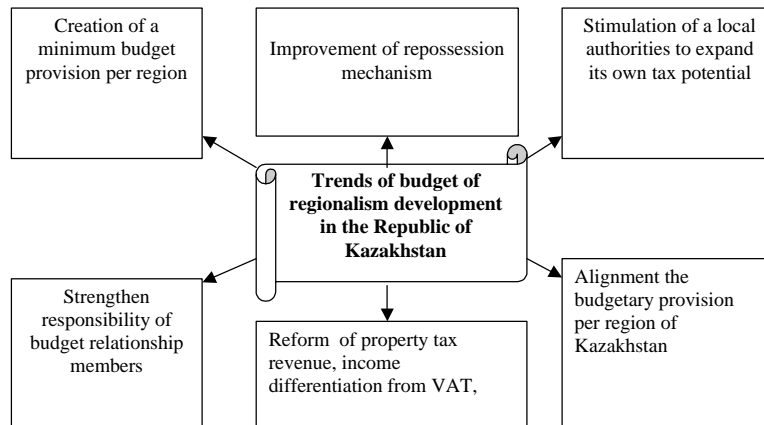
Creation of a minimum budget provision per region

Improvement of repossession mechanism

Stimulation of a local authorities to expand its own tax potential

Trends of budget of regionalism development in the Republic of Kazakhstan

Strengthen responsibility of budget relationship members

Reform of property tax revenue, income differentiation from VAT,

Alignment the budgetary provision per region of Kazakhstan